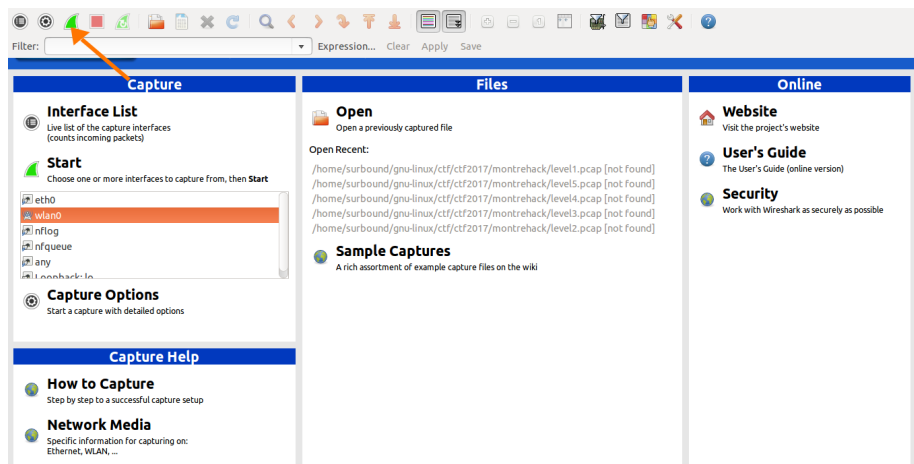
Filter: Expression... Clear Apply Save

Capture

Interface List
Live list of the capture interfaces (counts incoming packets)

Start
Choose one or more interfaces to capture from, then Start

eth0
wlan0
nflog
nfqueue
any
Loopback: lo

Capture Options
Start a capture with detailed options

Capture Help

How to Capture
Step by step to a successful capture setup

Network Media
Specific information for capturing on: Ethernet, WLAN, ...

Files

Open
Open a previously captured file

Open Recent:
/home/surbound/gnu-linux/ctf/ctf2017/montrehack/level1.pcap [not found]
/home/surbound/gnu-linux/ctf/ctf2017/montrehack/level5.pcap [not found]
/home/surbound/gnu-linux/ctf/ctf2017/montrehack/level4.pcap [not found]
/home/surbound/gnu-linux/ctf/ctf2017/montrehack/level3.pcap [not found]
/home/surbound/gnu-linux/ctf/ctf2017/montrehack/level2.pcap [not found]

Sample Captures
A rich assortment of example capture files on the wiki

Online

Website
Visit the project's website

User's Guide
The User's Guide (online version)

Security
Work with Wireshark as securely as possible